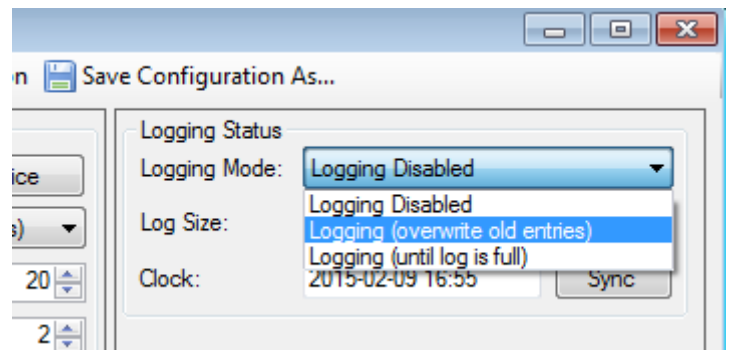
n Save Configuration As...

ice

s)

20

2

Logging Status

Logging Mode: Logging Disabled

Logging Disabled
Logging (overwrite old entries)
Logging (until log is full)

Log Size:

Clock: 2015-02-09 16:55 Sync